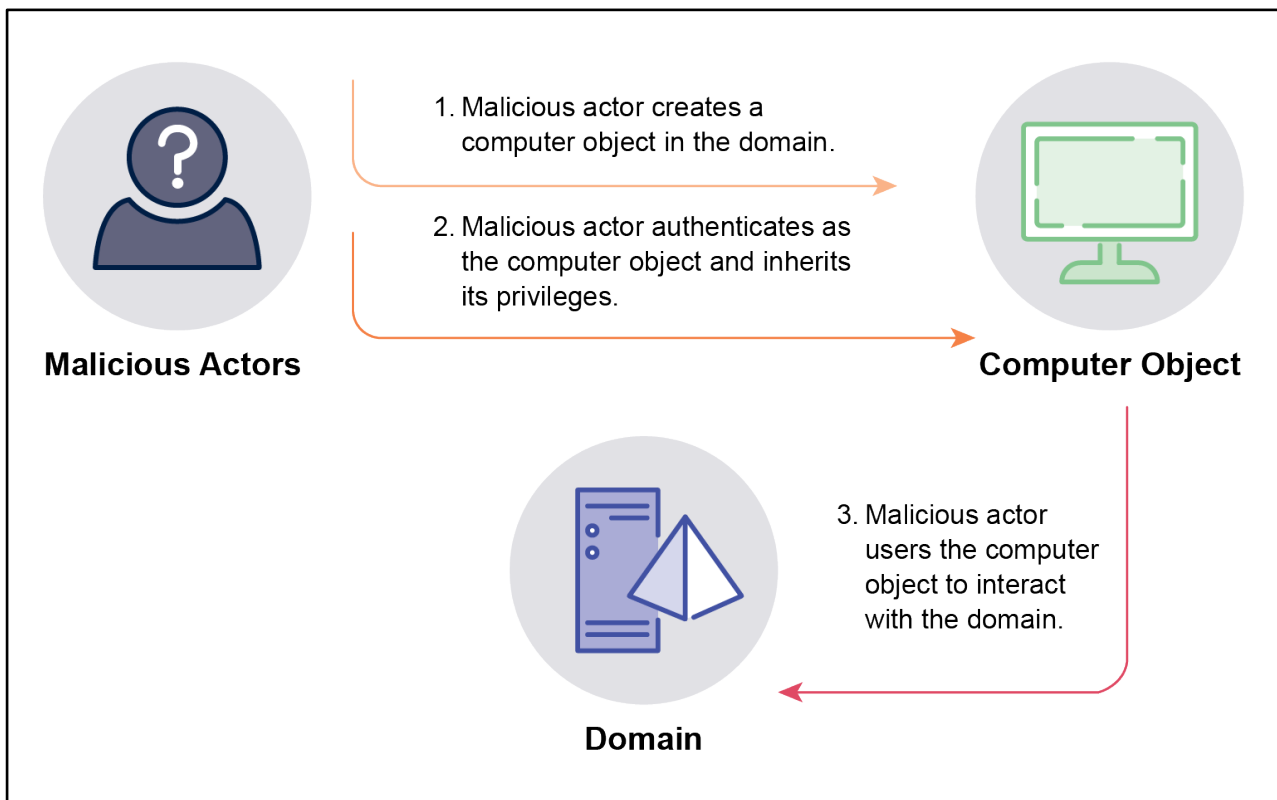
Malicious Actors

1. Malicious actor creates a computer object in the domain.

2. Malicious actor authenticates as the computer object and inherits its privileges.

Computer Object

3. Malicious actor users the computer object to interact with the domain.

Domain